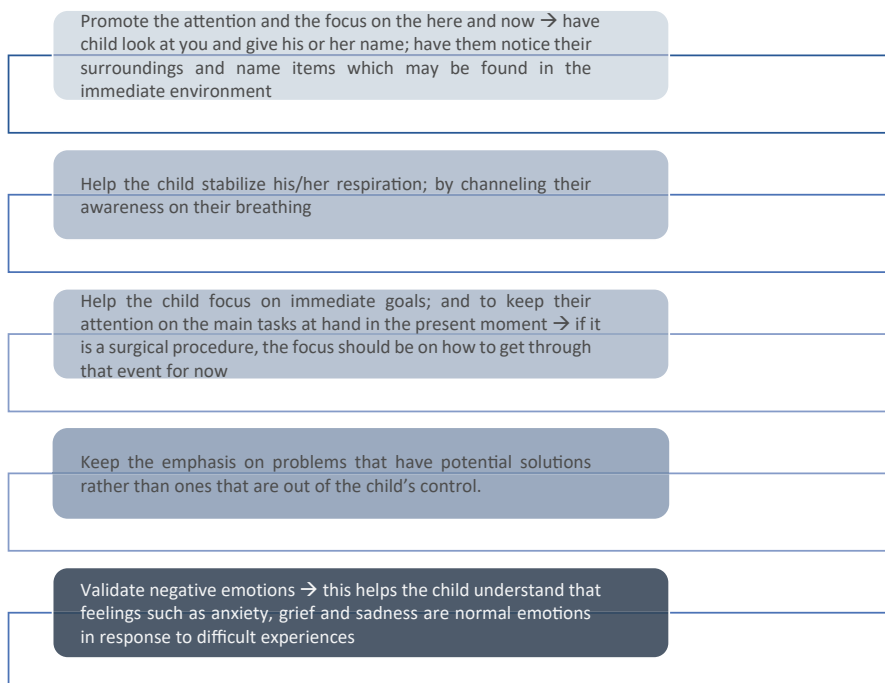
Promote the attention and the focus on the here and now → have child look at you and give his or her name; have them notice their surroundings and name items which may be found in the immediate environment

Help the child stabilize his/her respiration; by channeling their awareness on their breathing

Help the child focus on immediate goals; and to keep their attention on the main tasks at hand in the present moment → if it is a surgical procedure, the focus should be on how to get through that event for now

Keep the emphasis on problems that have potential solutions rather than ones that are out of the child's control.

Validate negative emotions → this helps the child understand that feelings such as anxiety, grief and sadness are normal emotions in response to difficult experiences